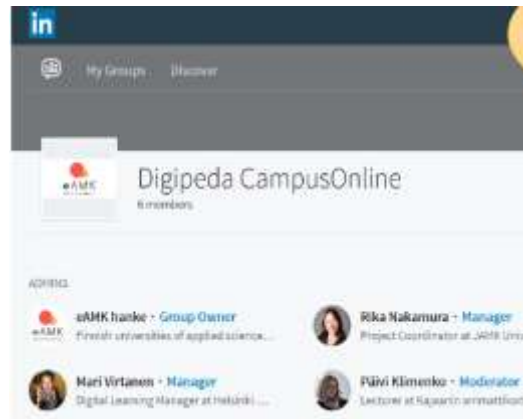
in

My Groups Discover

eAMK

Digipeda CampusOnline

6 members

ADMINS

eAMK

eAMK hanke · Group Owner
Finnish universities of applied science...

Rika Nakamura · Manager
Project Coordinator at JAMK Univ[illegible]

Mari Virtanen · Manager
Digital Learning Manager at Helsinki ...

Päivi Klimenko · Moderator
Lecturer at Kajaanin ammattiko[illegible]